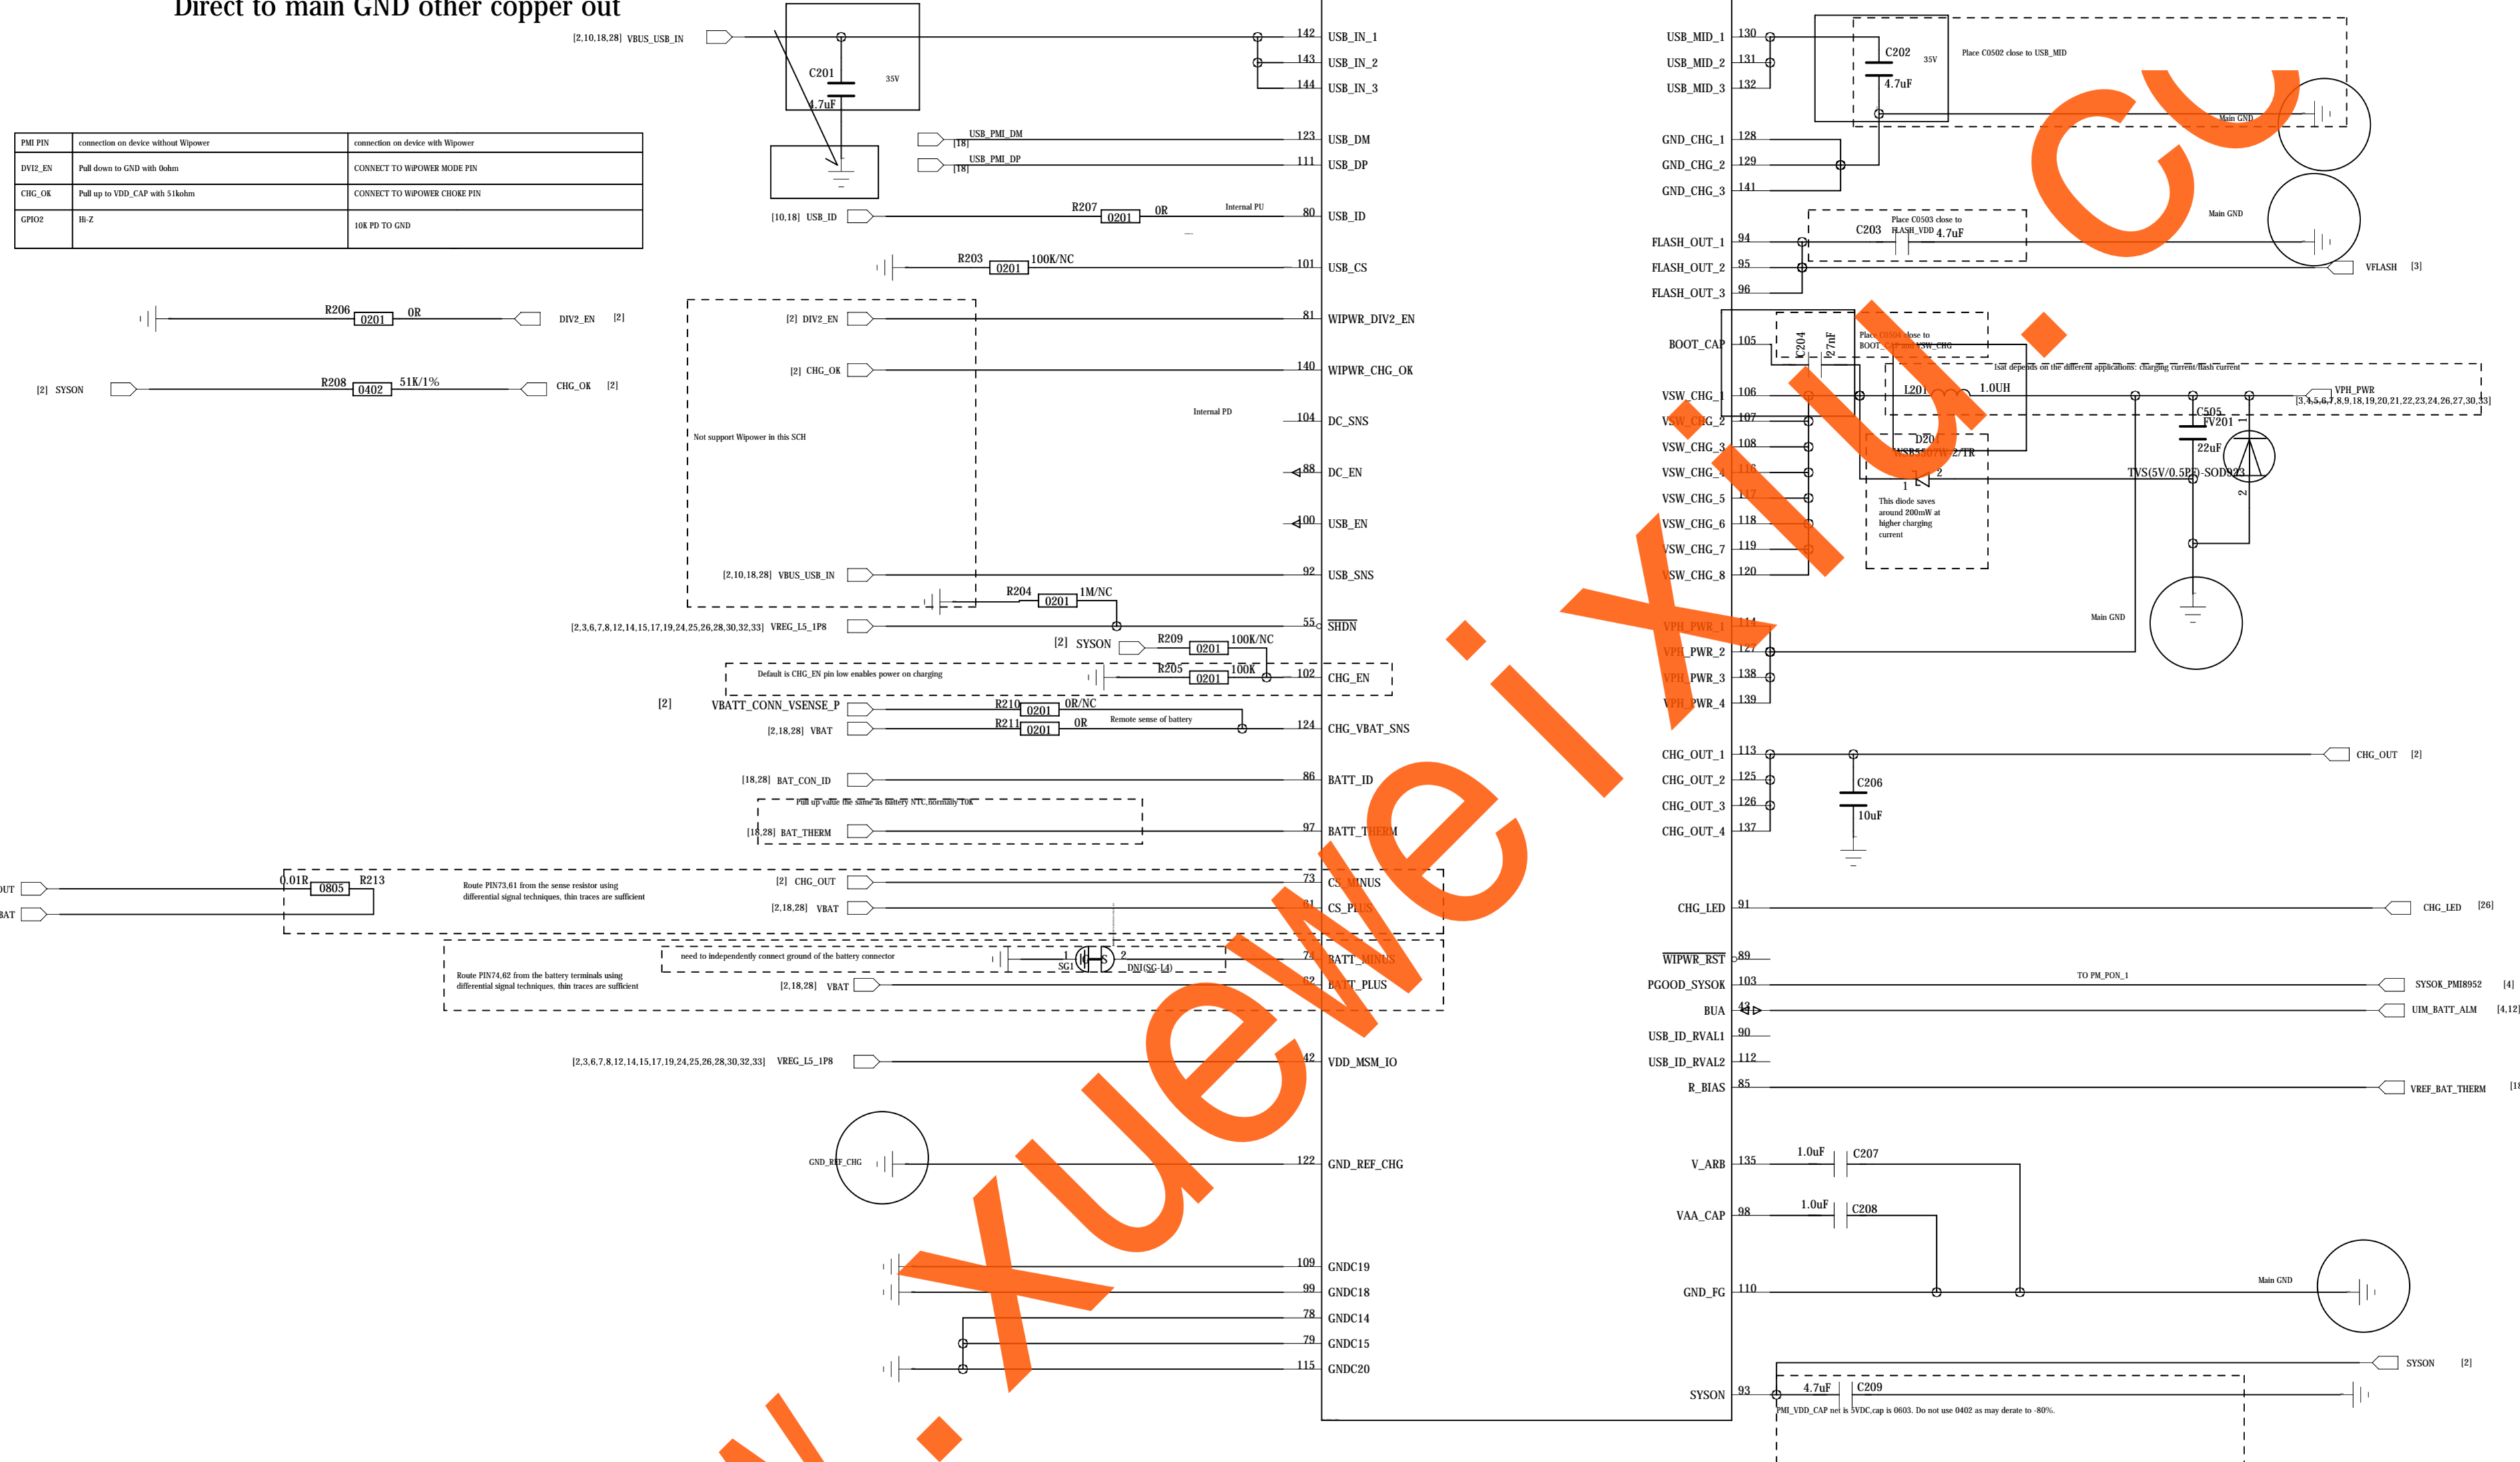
Direct to main GND other copper out

[2,10,18,28] VBUS_USB_IN

C201
4.7uF
35V

| PMI PIN | connection on device without Wipower | connection on device with Wipower |
|---|---|---|
| DVI2_EN | Pull down to GND with 0ohm | CONNECT TO WiPOWER MODE PIN |
| CHG_OK | Pull up to VDD_CAP with 51kohm | CONNECT TO WiPOWER CHOKE PIN |
| GPIO2 | Hi-Z | 10K PD TO GND |

USB_PMI_DM [18]
USB_PMI_DP [18]
[10,18] USB_ID
R207 0201 0R
Internal PU
R203 0201 100K/NC
R206 0201 0R
DIV2_EN [2]
[2] SYSON
R208 0402 51K/1%
CHG_OK [2]
[2] DIV2_EN
[2] CHG_OK
Not support Wipower in this SCH
Internal PD
[2,10,18,28] VBUS_USB_IN
R204 0201 1M/NC
[2,3,6,7,8,12,14,15,17,19,24,25,26,28,30,32,33] VREG_L5_1P8
[2] SYSON
R209 0201 100K/NC
R205 0201 100K
Default is CHG_EN pin low enables power on charging
[2] VBATT_CONN_VSENSE_P
R210 0201 0R/NC
[2,18,28] VBAT
R211 0201 0R
Remote sense of battery
[18,28] BAT_CON_ID
Pull up value the same as battery NTC,normally 10K
[18,28] BAT_THERM
OUT
BAT
0.01R 0805 R213
Route PIN73,61 from the sense resistor using differential signal techniques, thin traces are sufficient
[2] CHG_OUT
[2,18,28] VBAT
need to independently connect ground of the battery connector
SG1 DNI(SG-L4)
Route PIN74,62 from the battery terminals using differential signal techniques, thin traces are sufficient
[2,18,28] VBAT
[2,3,6,7,8,12,14,15,17,19,24,25,26,28,30,32,33] VREG_L5_1P8
GND_REF_CHG

142 USB_IN_1
143 USB_IN_2
144 USB_IN_3
123 USB_DM
111 USB_DP
80 USB_ID
101 USB_CS
81 WIPWR_DIV2_EN
140 WIPWR_CHG_OK
104 DC_SNS
88 DC_EN
100 USB_EN
92 USB_SNS
55 SHDN
102 CHG_EN
124 CHG_VBAT_SNS
86 BATT_ID
97 BATT_THERM
73 CS_MINUS
61 CS_PLUS
74 BATT_MINUS
62 BATT_PLUS
42 VDD_MSM_IO
122 GND_REF_CHG
109 GNDC19
99 GNDC18
78 GNDC14
79 GNDC15
115 GNDC20

USB_MID_1 130
USB_MID_2 131
USB_MID_3 132
GND_CHG_1 128
GND_CHG_2 129
GND_CHG_3 141
FLASH_OUT_1 94
FLASH_OUT_2 95
FLASH_OUT_3 96
BOOT_CAP 105
VSW_CHG_1 106
VSW_CHG_2 107
VSW_CHG_3 108
VSW_CHG_4 116
VSW_CHG_5 117
VSW_CHG_6 118
VSW_CHG_7 119
VSW_CHG_8 120
VPH_PWR_1 114
VPH_PWR_2 127
VPH_PWR_3 138
VPH_PWR_4 139
CHG_OUT_1 113
CHG_OUT_2 125
CHG_OUT_3 126
CHG_OUT_4 137
CHG_LED 91
WIPWR_RST 89
PGOOD_SYSOK 103
BUA 43
USB_ID_RVAL1 90
USB_ID_RVAL2 112
R_BIAS 85
V_ARB 135
VAA_CAP 98
GND_FG 110
SYSON 93

C202 4.7uF 35V
Place C0502 close to USB_MID
Main GND
Place C0503 close to FLASH_VDD
C203 4.7uF
Main GND
VFLASH [3]
C204 27nF
Place C0504 close to BOOT_CAP VSW_CHG
Isat depends on the different applications: charging current/flash current
L201 1.0UH
VPH_PWR [3,4,5,6,7,8,9,18,19,20,21,22,23,24,26,27,30,33]
C205 22uF
FV201
D201 NSR1020MW2/TR
1 2
This diode saves around 200mW at higher charging current
TVS(5V/0.5PF)-SOD923
2
Main GND
C206 10uF
CHG_OUT [2]
CHG_LED [26]
TO PM_PON_1
SYSOK_PMI8952 [4]
UIM_BATT_ALM [4,12]
VREF_BAT_THERM [18]
1.0uF C207
1.0uF C208
Main GND
SYSON [2]
4.7uF C209
PMI_VDD_CAP net is 5VDC,cap is 0603. Do not use 0402 as may derate to -80%.

www.xueweixiu.cc